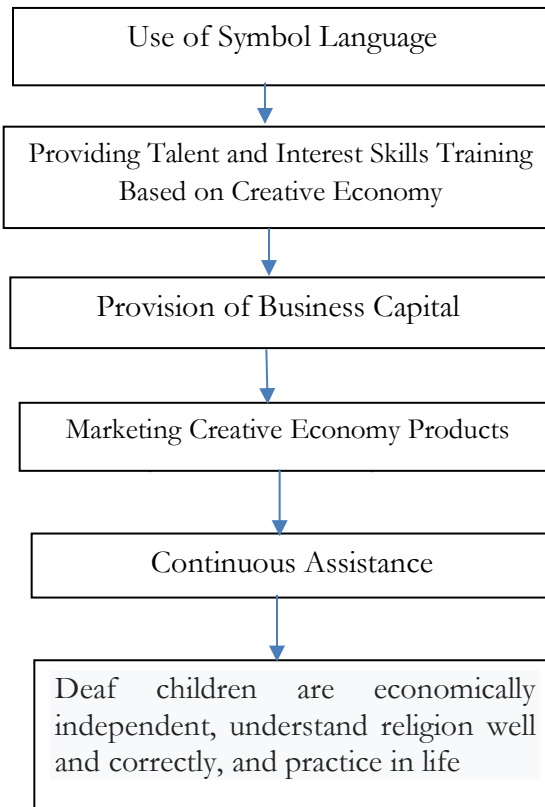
Use of Symbol Language

Providing Talent and Interest Skills Training Based on Creative Economy

Provision of Business Capital

Marketing Creative Economy Products

Continuous Assistance

Deaf children are economically independent, understand religion well and correctly, and practice in life